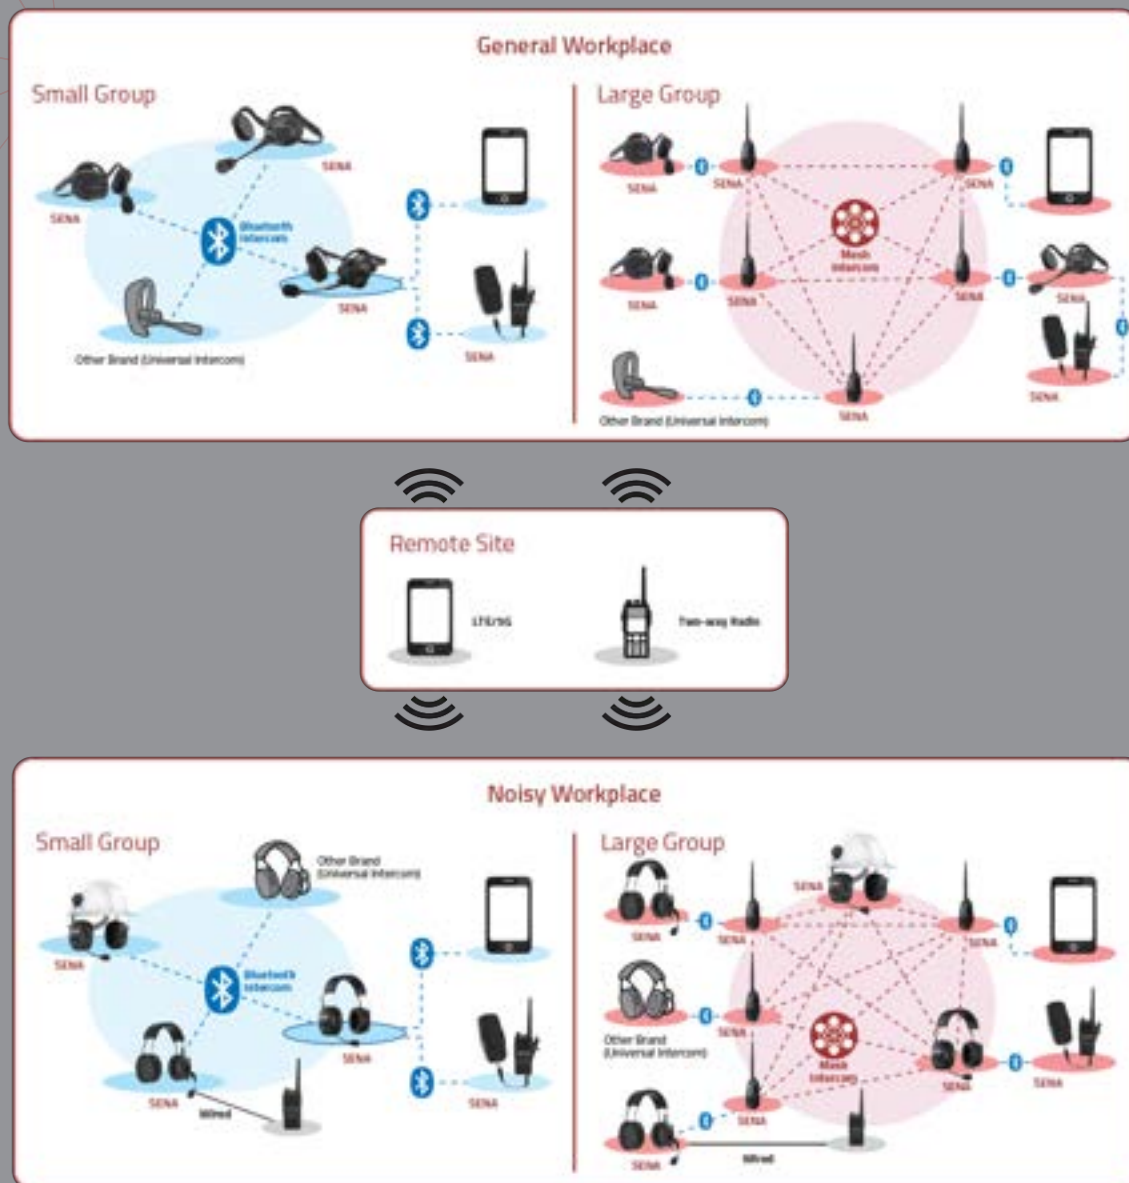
General Workplace

Small Group

SENA

SENA

Bluetooth Intercom

SENA

Other Brand (Universal Intercom)

SENA

Large Group

SENA

SENA

SENA

Mesh Intercom

SENA

SENA

SENA

SENA

SENA

Other Brand (Universal Intercom)

SENA

Remote Site

LTE/5G

Two-way Radio

Noisy Workplace

Small Group

Other Brand (Universal Intercom)

SENA

Bluetooth Intercom

SENA

SENA

Wired

SENA

Large Group

SENA

SENA

SENA

SENA

Other Brand (Universal Intercom)

SENA

Mesh Intercom

SENA

SENA

SENA

SENA

Wired